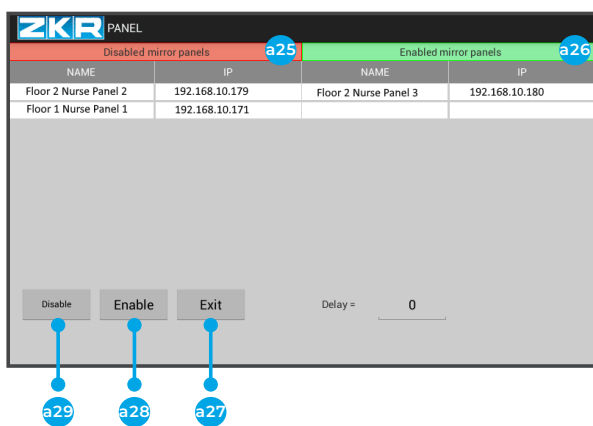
ZKR PANEL

Disabled mirror panels a25

| NAME | IP |
|---|---|
| Floor 2 Nurse Panel 2 | 192.168.10.179 |
| Floor 1 Nurse Panel 1 | 192.168.10.171 |

Enabled mirror panels a26

| NAME | IP |
|---|---|
| Floor 2 Nurse Panel 3 | 192.168.10.180 |

Disable Enable Exit Delay = 0

a29 a28 a27